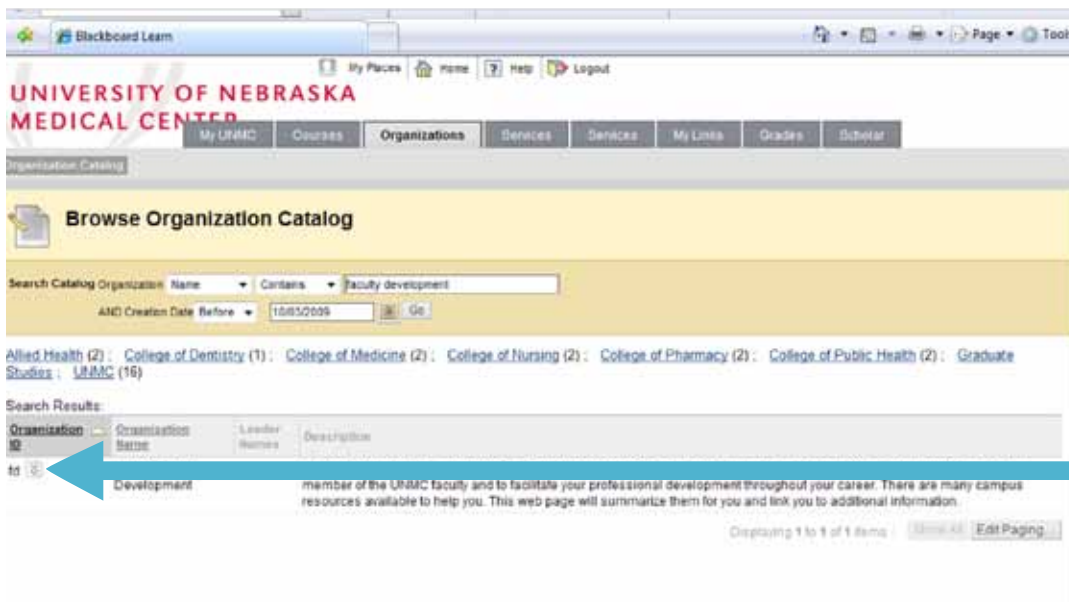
Blackboard Learn

Page ▾ Tool

My Places Home Help Logout

UNIVERSITY OF NEBRASKA MEDICAL CENTER

My UNMC | Courses | Organizations | Services | Services | My Links | Grades | Scholar

Organization Catalog

Browse Organization Catalog

Search Catalog Organization Name ▾ Contains ▾ faculty development

AND Creation Date Before ▾ 10/03/2009 Go

Allied Health (2) ; College of Dentistry (1) ; College of Medicine (2) ; College of Nursing (2) ; College of Pharmacy (2) ; College of Public Health (2) ; Graduate Studies ; UNMC (16)

Search Results:

| Organization ID | Organization Name | Leader Names | Description |
|---|---|---|---|
| fd | Development | | member of the UNMC faculty and to facilitate your professional development throughout your career. There are many campus resources available to help you. This web page will summarize them for you and link you to additional information. |

Displaying 1 to 1 of 1 items Show All Edit Paging...